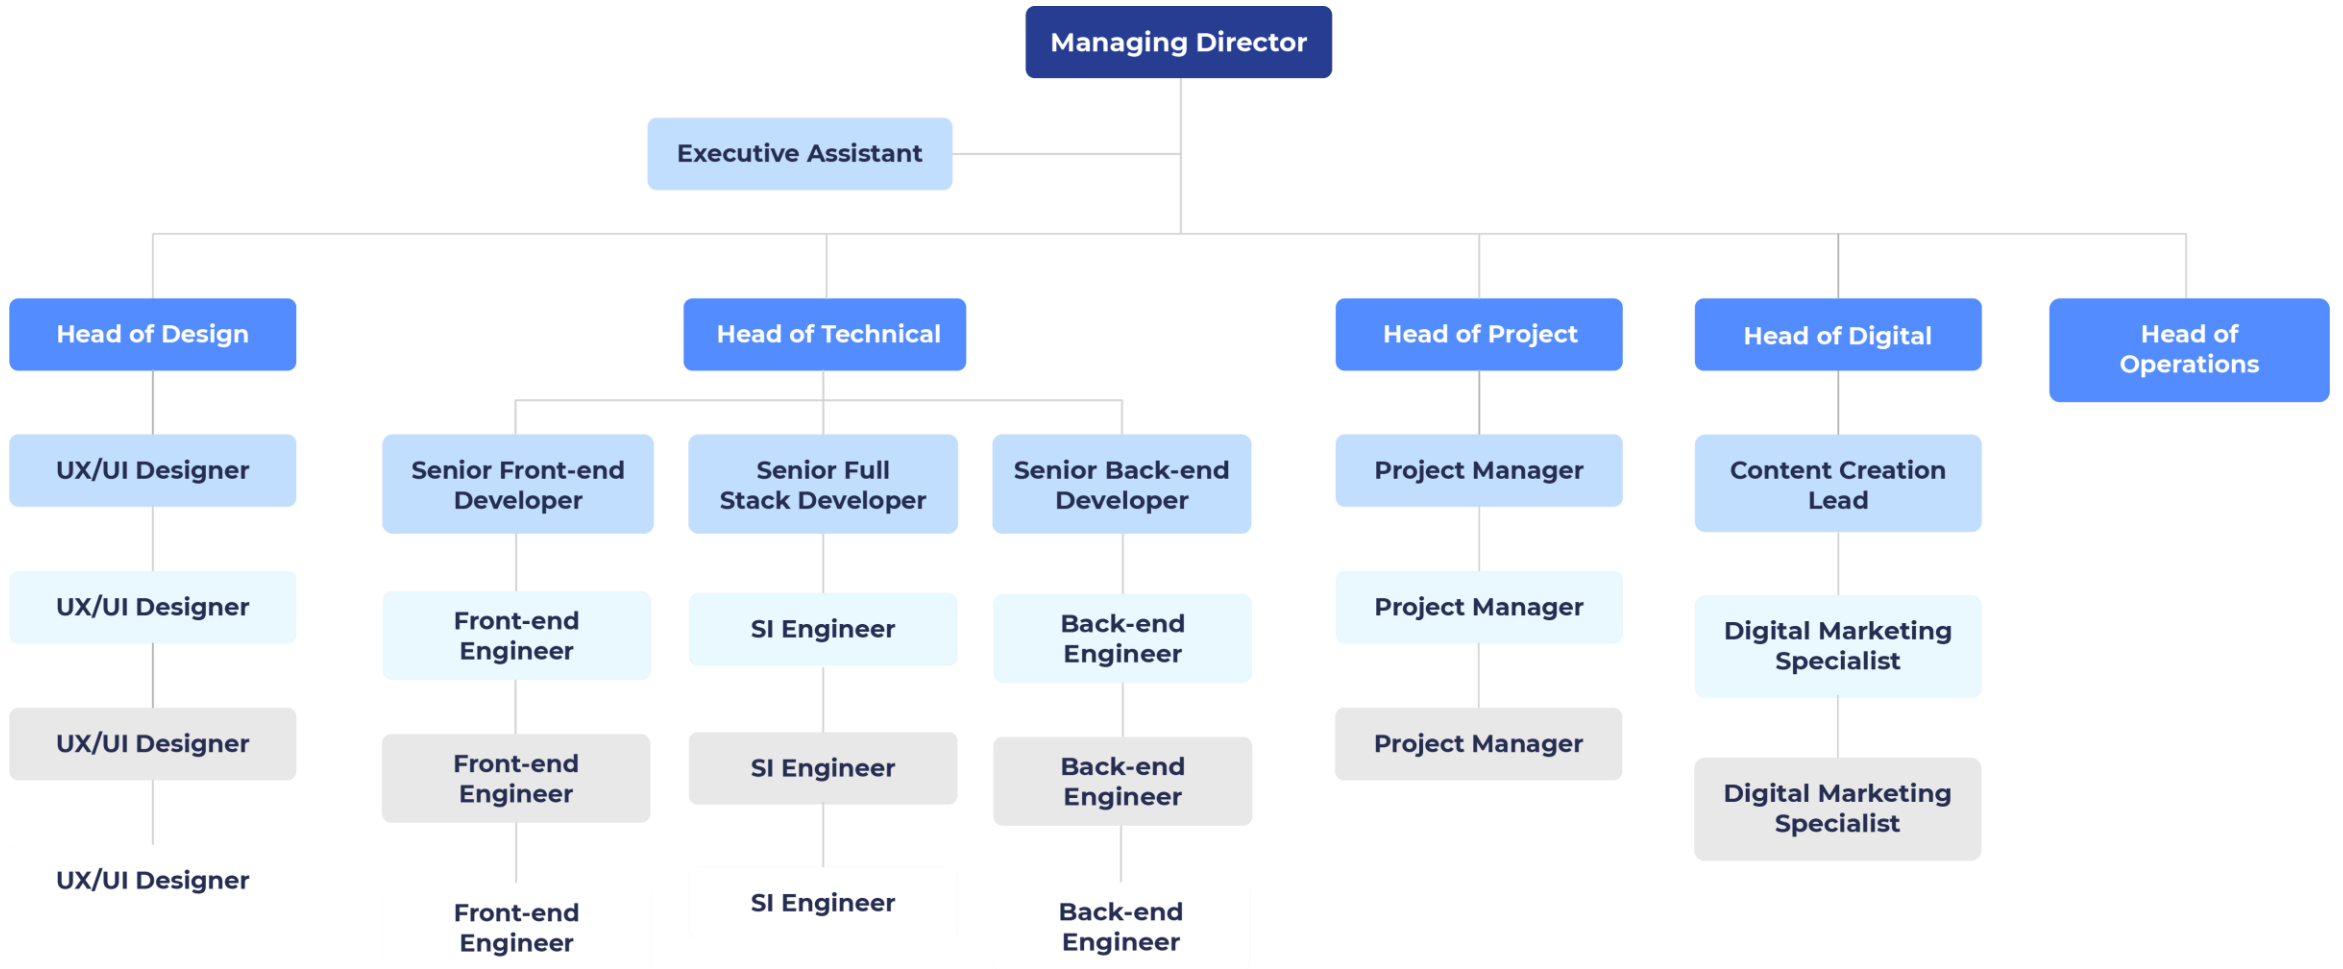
Managing Director

Executive Assistant

Head of Design

UX/UI Designer

UX/UI Designer

UX/UI Designer

UX/UI Designer

Head of Technical

Senior Front-end Developer

Front-end Engineer

Front-end Engineer

Front-end Engineer

Senior Full Stack Developer

SI Engineer

SI Engineer

SI Engineer

Senior Back-end Developer

Back-end Engineer

Back-end Engineer

Back-end Engineer

Head of Project

Project Manager

Project Manager

Project Manager

Head of Digital

Content Creation Lead

Digital Marketing Specialist

Digital Marketing Specialist

Head of Operations